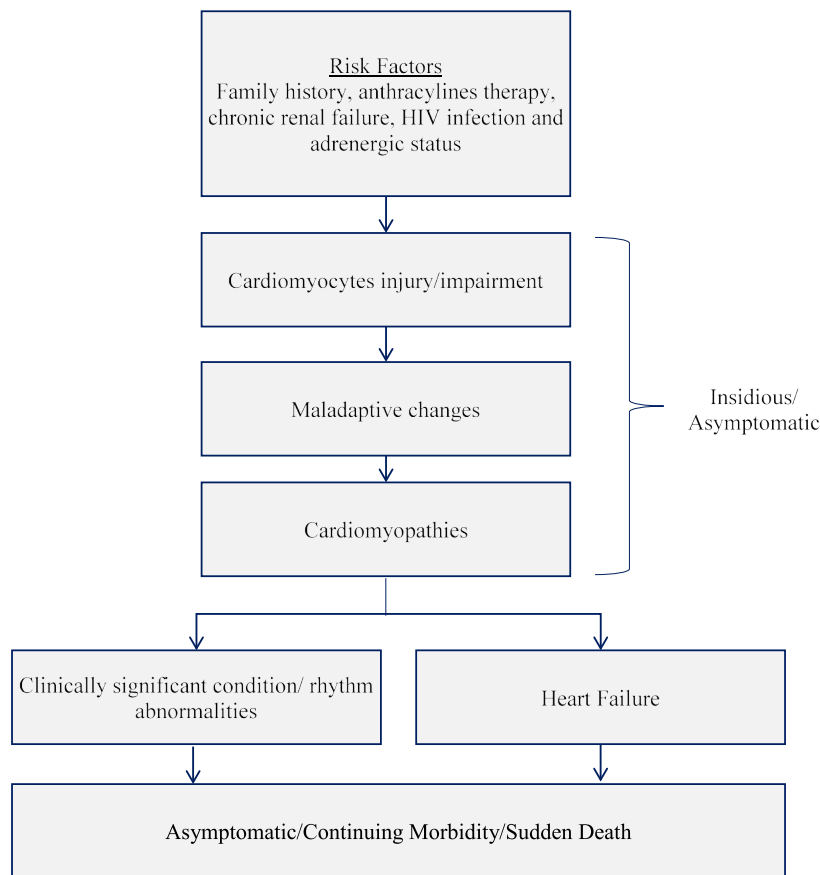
Risk Factors
Family history, anthracylines therapy, chronic renal failure, HIV infection and adrenergic status

Cardiomyocytes injury/impairment

Maladaptive changes

Cardiomyopathies

Insidious/ Asymptomatic

Clinically significant condition/ rhythm abnormalities

Heart Failure

Asymptomatic/Continuing Morbidity/Sudden Death